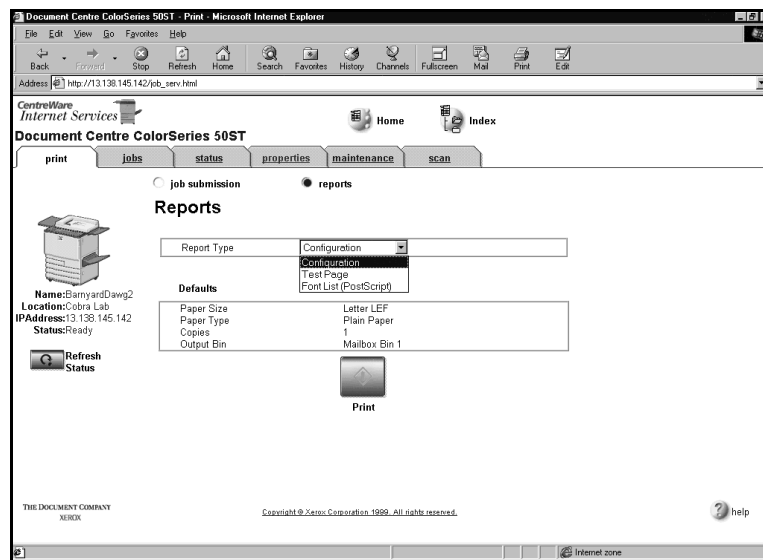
Document Centre ColorSeries 50ST - Print - Microsoft Internet Explorer

File Edit View Go Favorites Help

Back Forward Stop Refresh Home Search Favorites History Channels Fullscreen Mail Print Edit

Address http://13.138.145.142/job_serv.html

CentreWare Internet Services

Document Centre ColorSeries 50ST

Home Index

print jobs status properties maintenance scan

job submission reports

Reports

| Report Type | Configuration |
|---|---|

Configuration
Test Page
Font List (PostScript)

Defaults

| Paper Size | Letter LEF |
|---|---|
| Paper Type | Plain Paper |
| Copies | 1 |
| Output Bin | Mailbox Bin 1 |

Print

Name:BarnyardDawg2
Location:Cobra Lab
IPAddress:13.138.145.142
Status:Ready

Refresh Status

THE DOCUMENT COMPANY XEROX

Copyright © Xerox Corporation 1999. All rights reserved.

help

Internet zone